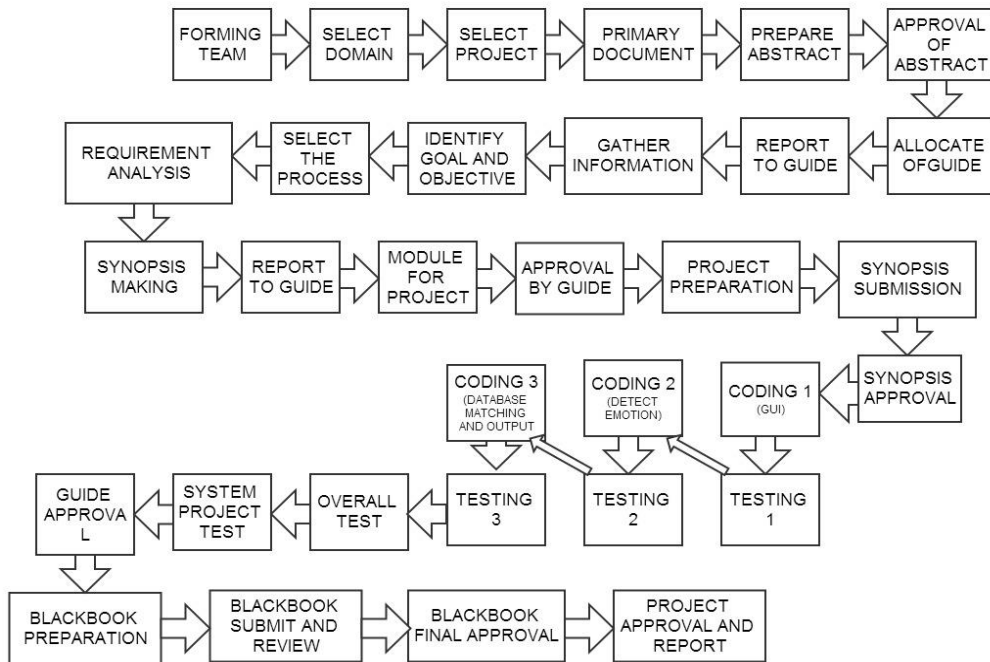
FORMING TEAM

SELECT DOMAIN

SELECT PROJECT

PRIMARY DOCUMENT

PREPARE ABSTRACT

APPROVAL OF ABSTRACT

ALLOCATE OFGUIDE

REPORT TO GUIDE

GATHER INFORMATION

IDENTIFY GOAL AND OBJECTIVE

SELECT THE PROCESS

REQUIREMENT ANALYSIS

SYNOPSIS MAKING

REPORT TO GUIDE

MODULE FOR PROJECT

APPROVAL BY GUIDE

PROJECT PREPARATION

SYNOPSIS SUBMISSION

SYNOPSIS APPROVAL

CODING 1 (GUI)

CODING 2 (DETECT EMOTION)

CODING 3 (DATABASE MATCHING AND OUTPUT)

TESTING 1

TESTING 2

TESTING 3

OVERALL TEST

SYSTEM PROJECT TEST

GUIDE APPROVA L

BLACKBOOK PREPARATION

BLACKBOOK SUBMIT AND REVIEW

BLACKBOOK FINAL APPROVAL

PROJECT APPROVAL AND REPORT